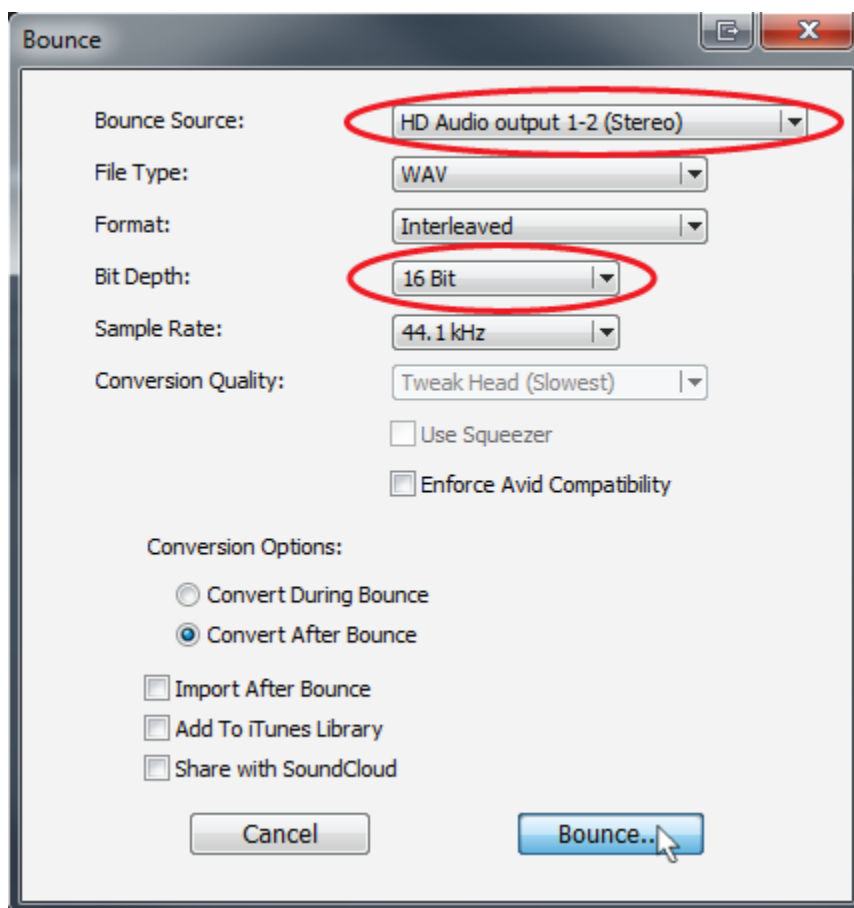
Bounce

Bounce Source: HD Audio output 1-2 (Stereo)

File Type: WAV

Format: Interleaved

Bit Depth: 16 Bit

Sample Rate: 44.1 kHz

Conversion Quality: Tweak Head (Slowest)

Use Squeezer

Enforce Avid Compatibility

Conversion Options:

Convert During Bounce

Convert After Bounce

Import After Bounce

Add To iTunes Library

Share with SoundCloud

Cancel

Bounce...